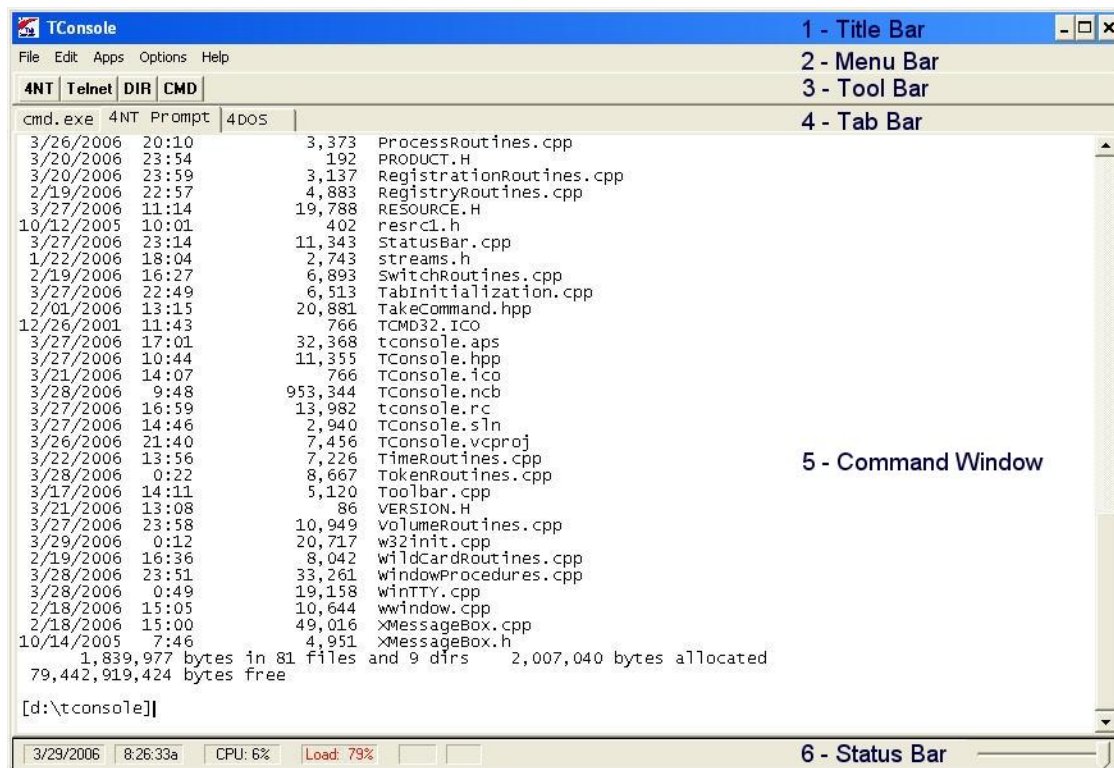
TConsole

1 - Title Bar

File Edit Apps Options Help

2 - Menu Bar

4NT | Telnet | DIR | CMD

3 - Tool Bar

cmd.exe | 4NT Prompt | 4DOS

4 - Tab Bar

3/26/2006 20:10 3,373 ProcessRoutines.cpp
3/20/2006 23:54 192 PRODUCT.H
3/20/2006 23:59 3,137 RegistrationRoutines.cpp
2/19/2006 22:57 4,883 RegistryRoutines.cpp
3/27/2006 11:14 19,788 RESOURCE.H
10/12/2005 10:01 402 resrc1.h
3/27/2006 23:14 11,343 StatusBar.cpp
1/22/2006 18:04 2,743 streams.h
2/19/2006 16:27 6,893 SwitchRoutines.cpp
3/27/2006 22:49 6,513 TabInitialization.cpp
2/01/2006 13:15 20,881 TakeCommand.hpp
12/26/2001 11:43 766 TCMD32.ICO
3/27/2006 17:01 32,368 tconsole.aps
3/27/2006 10:44 11,355 TConsole.hpp
3/21/2006 14:07 766 TConsole.ico
3/28/2006 9:48 953,344 TConsole.ncb
3/27/2006 16:59 13,982 tconsole.rc
3/27/2006 14:46 2,940 TConsole.sln
3/26/2006 21:40 7,456 TConsole.vcproj
3/22/2006 13:56 7,226 TimeRoutines.cpp
3/28/2006 0:22 8,667 TokenRoutines.cpp
3/17/2006 14:11 5,120 Toolbar.cpp
3/21/2006 13:08 86 VERSION.H
3/27/2006 23:58 10,949 VolumeRoutines.cpp
3/29/2006 0:12 20,717 w32init.cpp
2/19/2006 16:36 8,042 WildCardRoutines.cpp
3/28/2006 23:51 33,261 WindowProcedures.cpp
3/28/2006 0:49 19,158 WinTTY.cpp
2/18/2006 15:05 10,644 wwindow.cpp
2/18/2006 15:00 49,016 XMessageBox.cpp
10/14/2005 7:46 4,951 XMessageBox.h
1,839,977 bytes in 81 files and 9 dirs 2,007,040 bytes allocated
79,442,919,424 bytes free

[d:\tconsole]

5 - Command Window

3/29/2006 | 8:26:33a | CPU: 6% | Load: 79%

6 - Status Bar